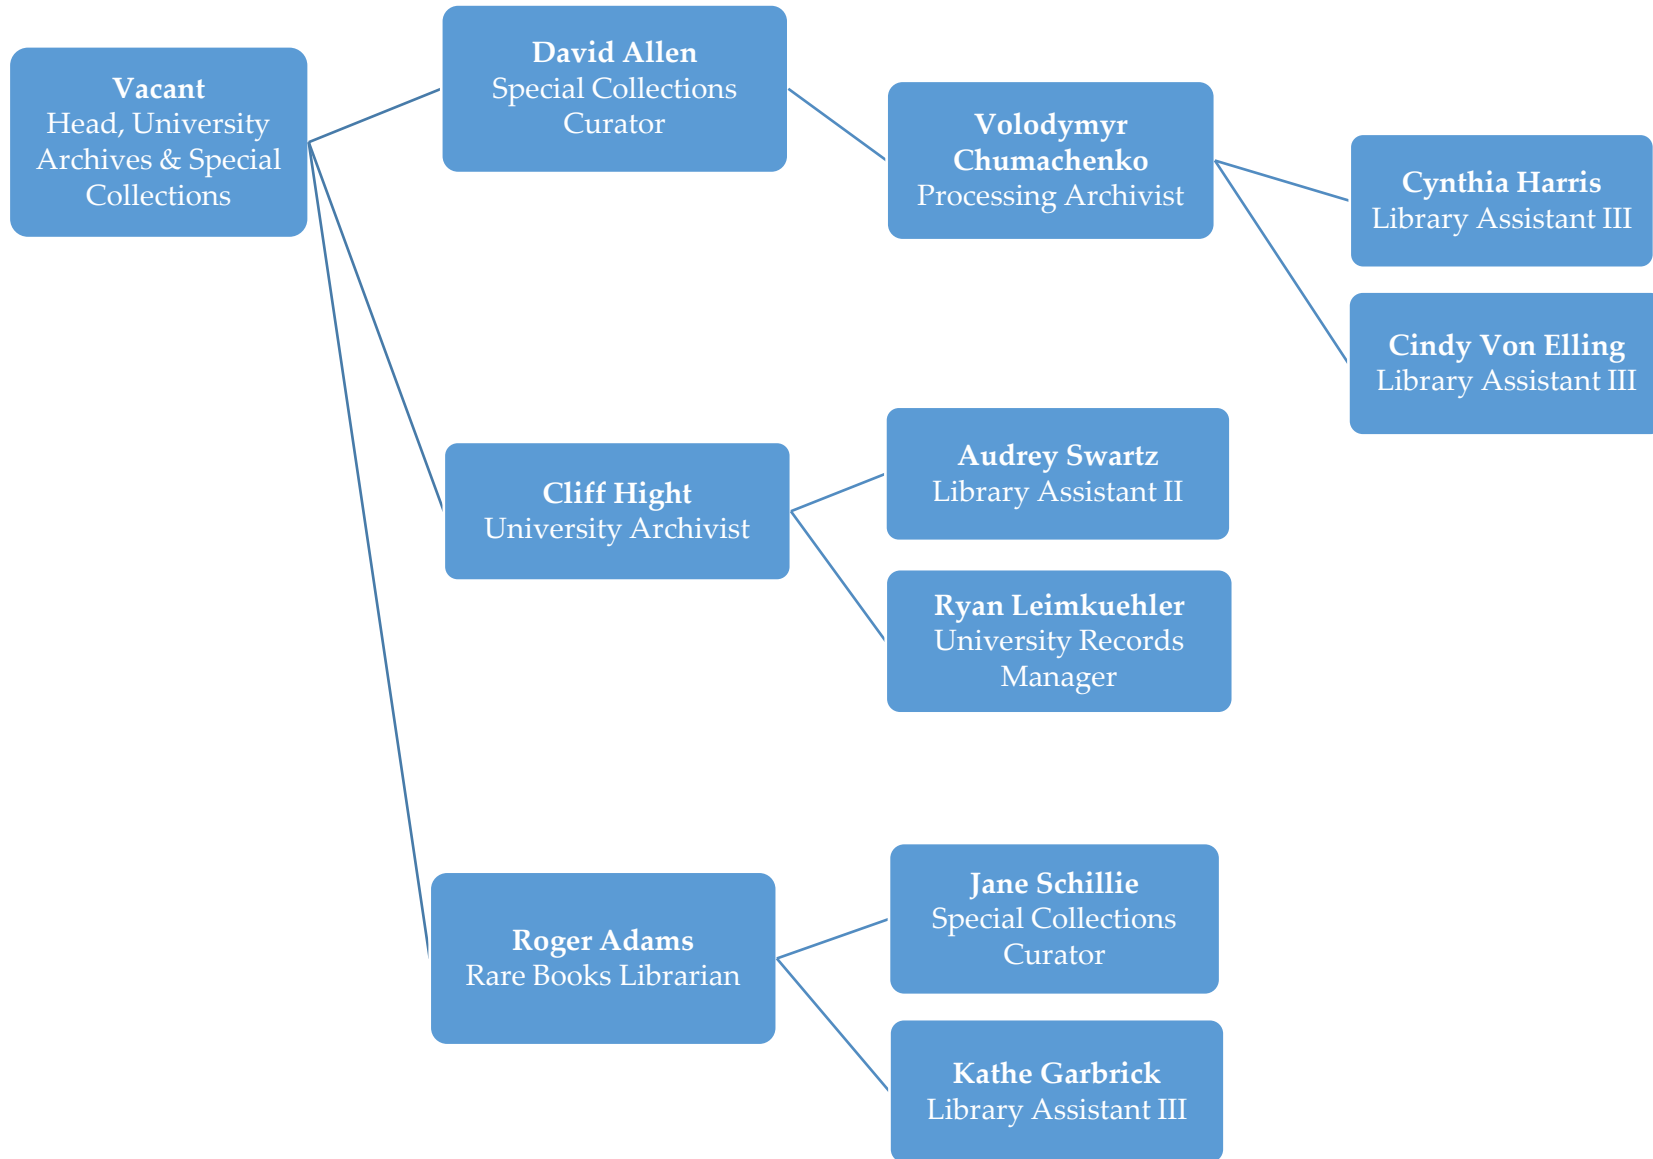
**Vacant**
Head, University Archives & Special Collections

**David Allen**
Special Collections Curator

**Volodymyr Chumachenko**
Processing Archivist

**Cynthia Harris**
Library Assistant III

**Cindy Von Elling**
Library Assistant III

**Cliff Hight**
University Archivist

**Audrey Swartz**
Library Assistant II

**Ryan Leimkuehler**
University Records Manager

**Roger Adams**
Rare Books Librarian

**Jane Schillie**
Special Collections Curator

**Kathe Garbrick**
Library Assistant III